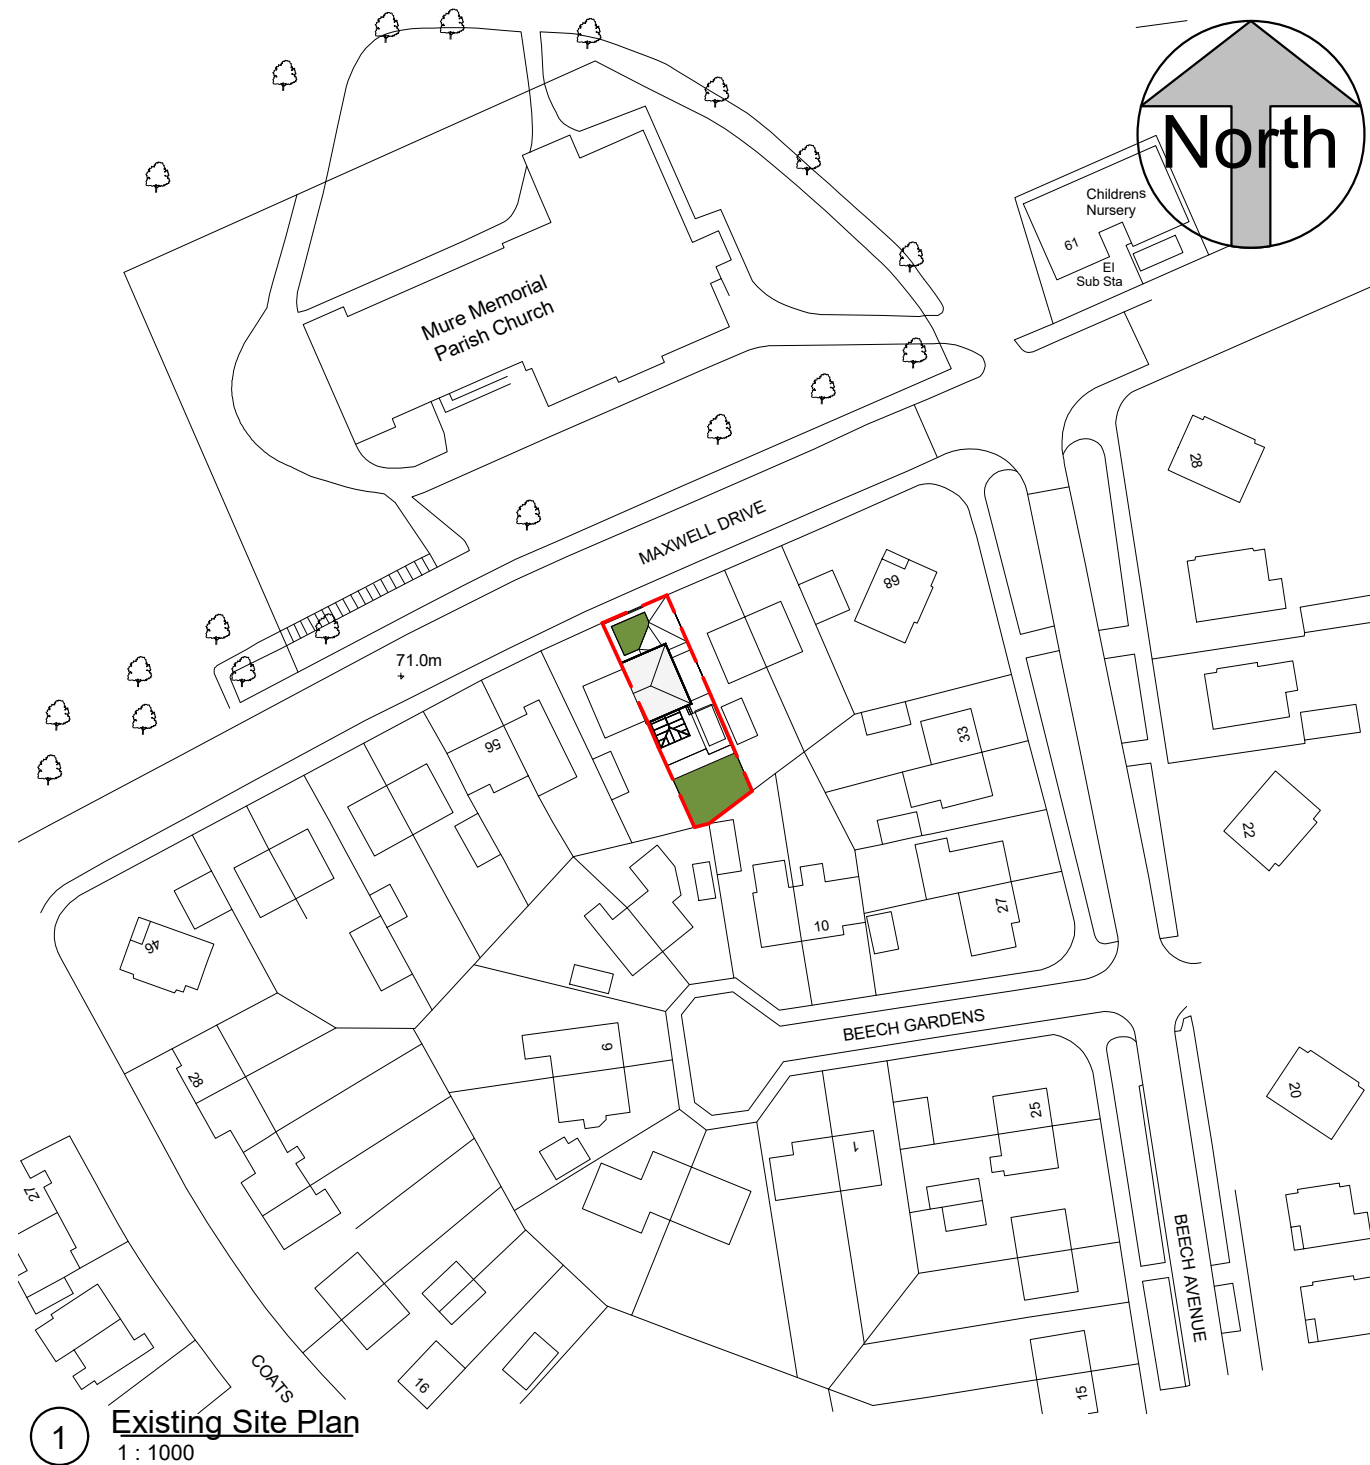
North

Childrens Nursery

61

El Sub Sta

Mure Memorial Parish Church

28

MAXWELL DRIVE

89

71.0m

56

33

22

46

10

27

BEECH GARDENS

6

28

25

1

20

27

BEECH AVENUE

COATS

16

15

1

Existing Site Plan

1 : 1000